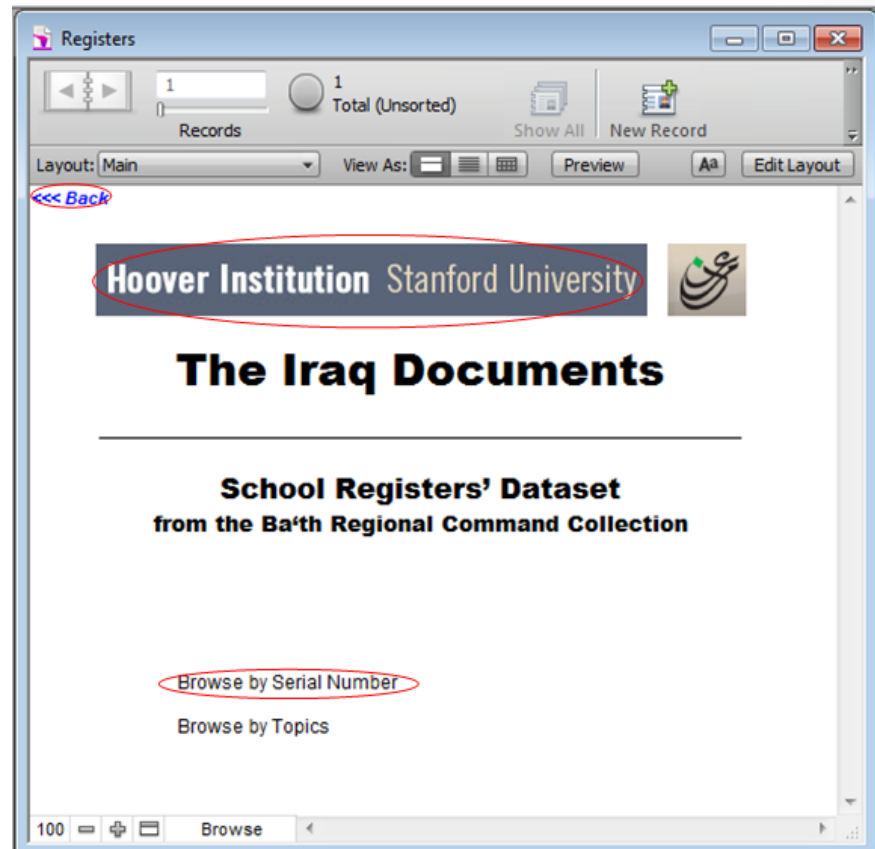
Registers

1
Records
1
Total (Unsorted)
Show All
New Record

Layout: Main
View As:
Preview
Aa
Edit Layout

<<< Back

Hoover Institution Stanford University

The Iraq Documents

School Registers' Dataset
from the Ba'th Regional Command Collection

Browse by Serial Number

Browse by Topics

100
Browse